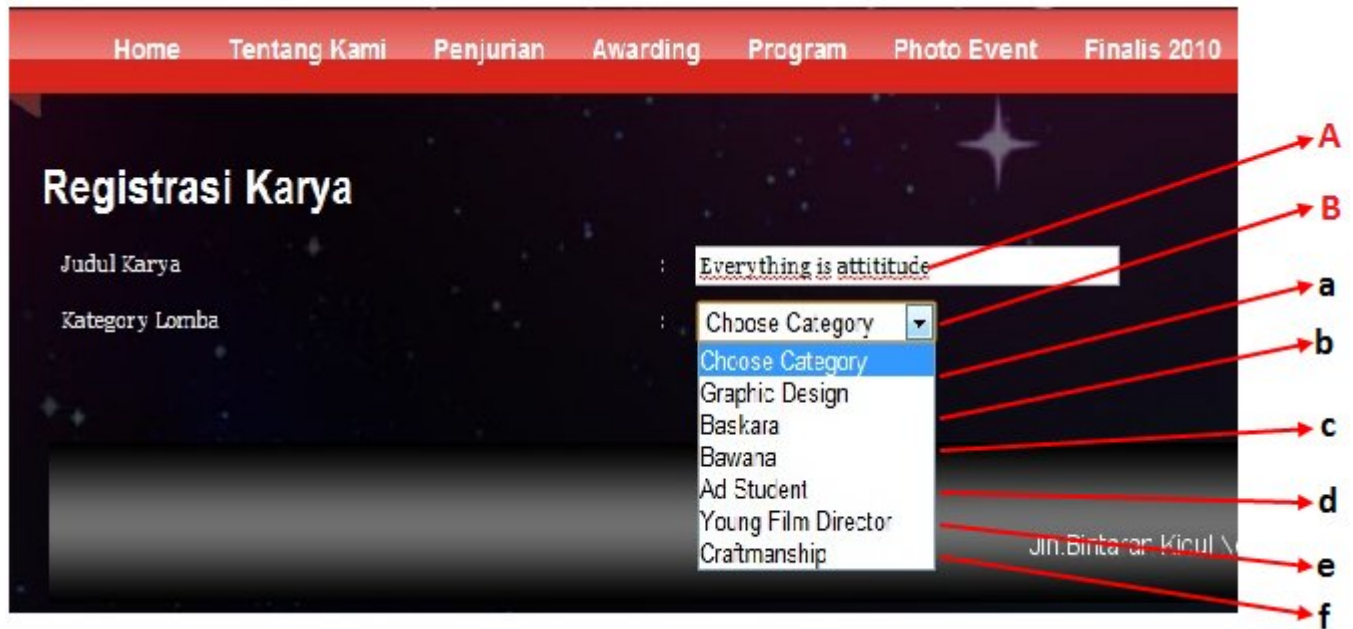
Home Tentang Kami Penjurian Awarding Program Photo Event Finalis 2010

Registrasi Karya

Judul Karya : Everything is attititude

Kategory Lomba : Choose Category

Choose Category
Graphic Design
Baskara
Bawana
Ad Student
Young Film Director
Craftmanship

Jln.Bintaran Kicul \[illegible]

A
B
a
b
c
d
e
f